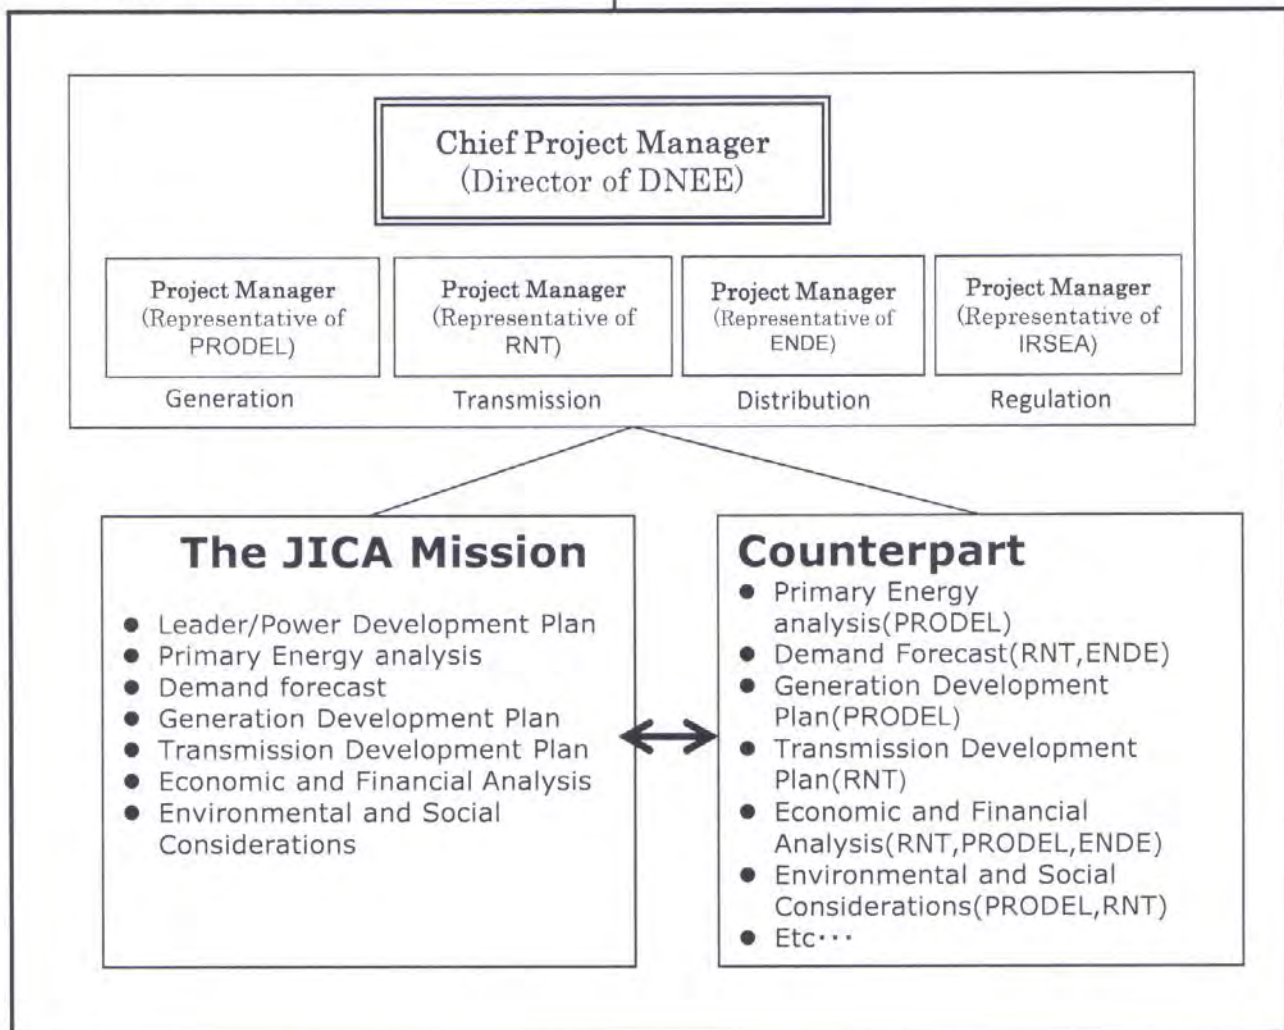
Chief Project Manager
(Director of DNEE)

Project Manager
(Representative of PRODEL)

Generation

Project Manager
(Representative of RNT)

Transmission

Project Manager
(Representative of ENDE)

Distribution

Project Manager
(Representative of IRSEA)

Regulation

The JICA Mission

- Leader/Power Development Plan
- Primary Energy analysis
- Demand forecast
- Generation Development Plan
- Transmission Development Plan
- Economic and Financial Analysis
- Environmental and Social Considerations

Counterpart

- Primary Energy analysis(PRODEL)
- Demand Forecast(RNT,ENDE)
- Generation Development Plan(PRODEL)
- Transmission Development Plan(RNT)
- Economic and Financial Analysis(RNT,PRODEL,ENDE)
- Environmental and Social Considerations(PRODEL,RNT)
- Etc···